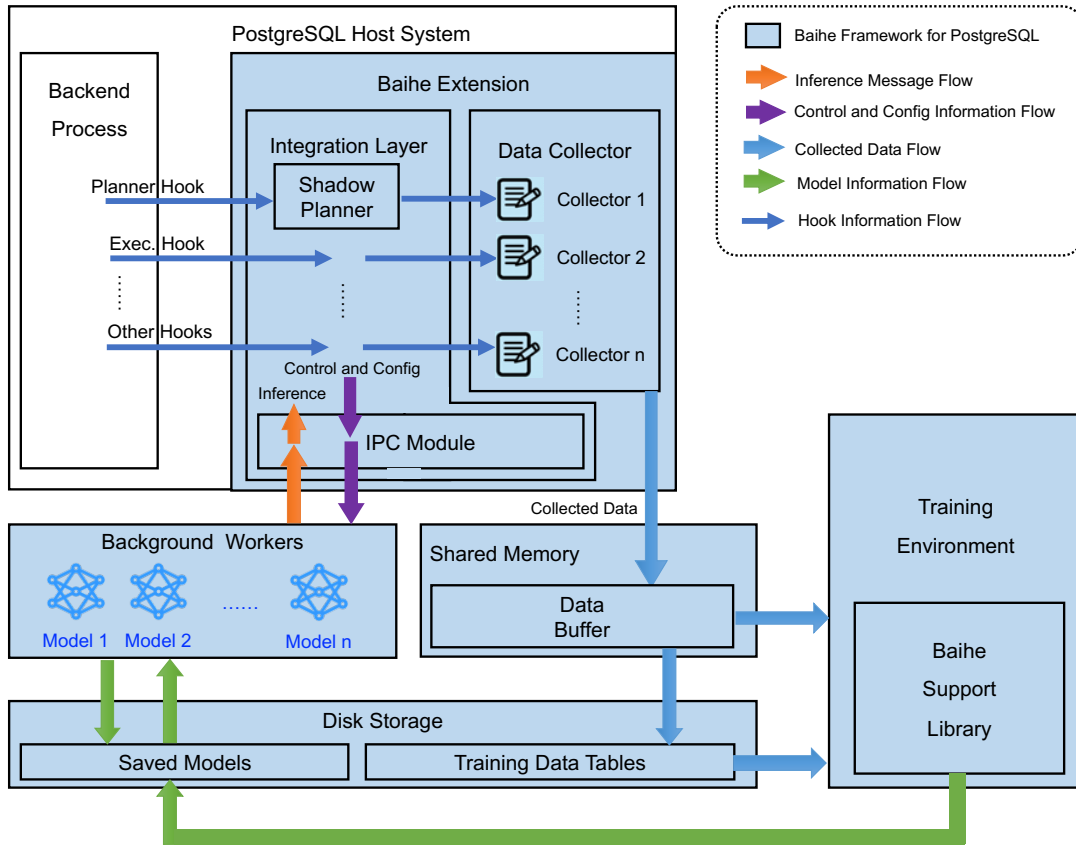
PostgreSQL Host System

Baihe Framework for PostgreSQL
Inference Message Flow
Control and Config Information Flow
Collected Data Flow
Model Information Flow
Hook Information Flow

Backend Process

Baihe Extension

Integration Layer

Shadow Planner

Data Collector

Collector 1
Collector 2
Collector n

Planner Hook
Exec. Hook
Other Hooks

Control and Config
Inference

IPC Module

Collected Data

Background Workers
Model 1
Model 2
......
Model n

Shared Memory
Data Buffer

Training Environment

Baihe Support Library

Disk Storage
Saved Models
Training Data Tables